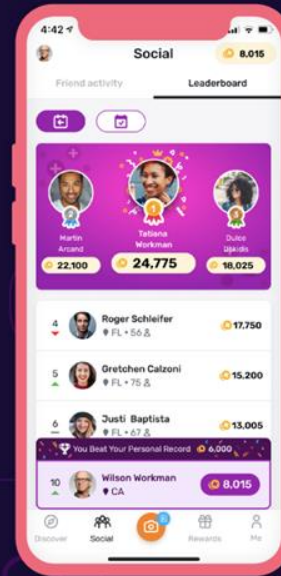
4:42

Social

8,015

Friend activity

Leaderboard

Martin Arcand

22,100

Tatiana Workman

24,775

Dulce Usadis

18,025

4

Roger Schleifer

FL • 56

17,750

5

Gretchen Calzoni

FL • 75

15,200

6

Justi Baptista

FL • 67

13,005

You Beat Your Personal Record 6,000

10

Wilson Workman

CA

8,015

Discover

Social

Rewards

Me